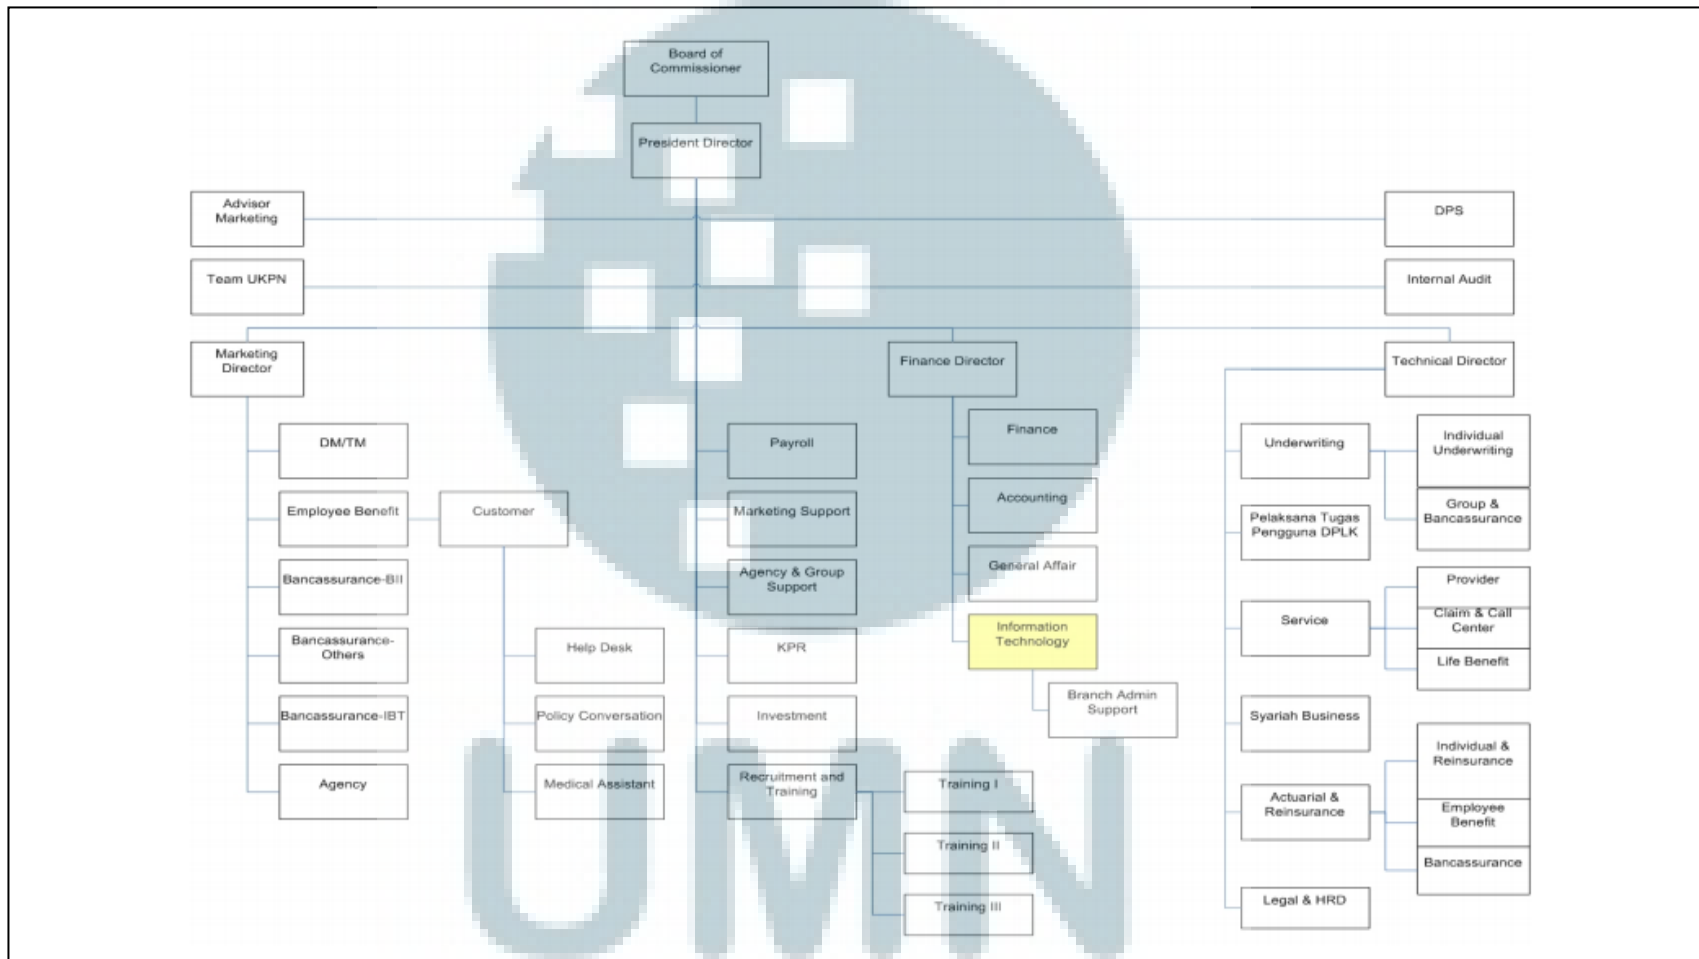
Board of Commissioner

President Director

Advisor Marketing

DPS

Team UKPN

Internal Audit

Marketing Director

Finance Director

Technical Director

DM/TM

Employee Benefit

Customer

Bancassurance-BII

Bancassurance-Others

Bancassurance-IBT

Agency

Help Desk

Policy Conversation

Medical Assistant

Payroll

Marketing Support

Agency & Group Support

KPR

Investment

Recruitment and Training

Training I

Training II

Training III

Finance

Accounting

General Affair

Information Technology

Branch Admin Support

Underwriting

Individual Underwriting

Group & Bancassurance

Pelaksana Tugas Pengguna DPLK

Service

Provider

Claim & Call Center

Life Benefit

Syariah Business

Actuarial & Reinsurance

Individual & Reinsurance

Employee Benefit

Bancassurance

Legal & HRD